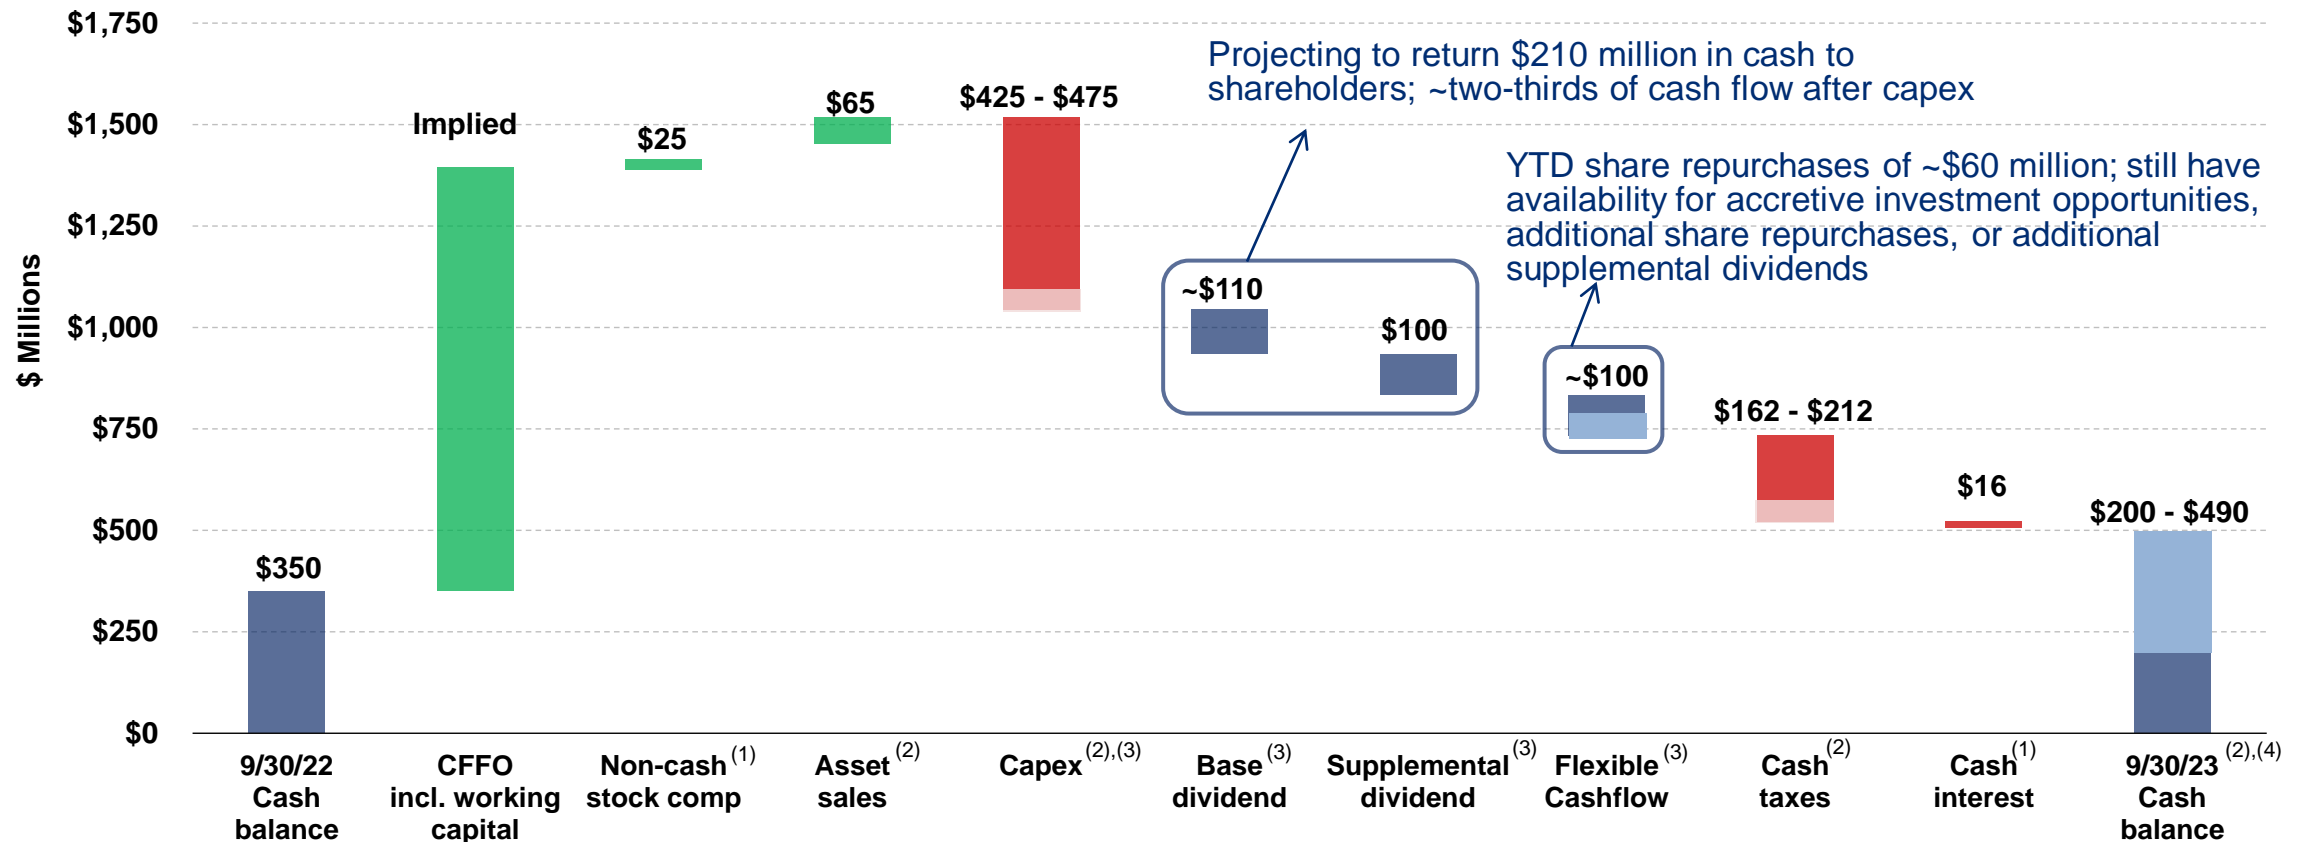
$ Millions

$1,750
$1,500
$1,250
$1,000
$750
$500
$250
$0

Projecting to return $210 million in cash to shareholders; ~two-thirds of cash flow after capex

YTD share repurchases of ~$60 million; still have availability for accretive investment opportunities, additional share repurchases, or additional supplemental dividends

$350
Implied
$25
$65
$425 - $475
~$110
$100
~$100
$162 - $212
$16
$200 - $490

9/30/22 Cash balance
CFFO incl. working capital
Non-cash$^{(1)}$ stock comp
Asset$^{(2)}$ sales
Capex$^{(2),(3)}$
Base$^{(3)}$ dividend
Supplemental$^{(3)}$ dividend
Flexible$^{(3)}$ Cashflow
Cash$^{(2)}$ taxes
Cash$^{(1)}$ interest
9/30/23$^{(2),(4)}$ Cash balance